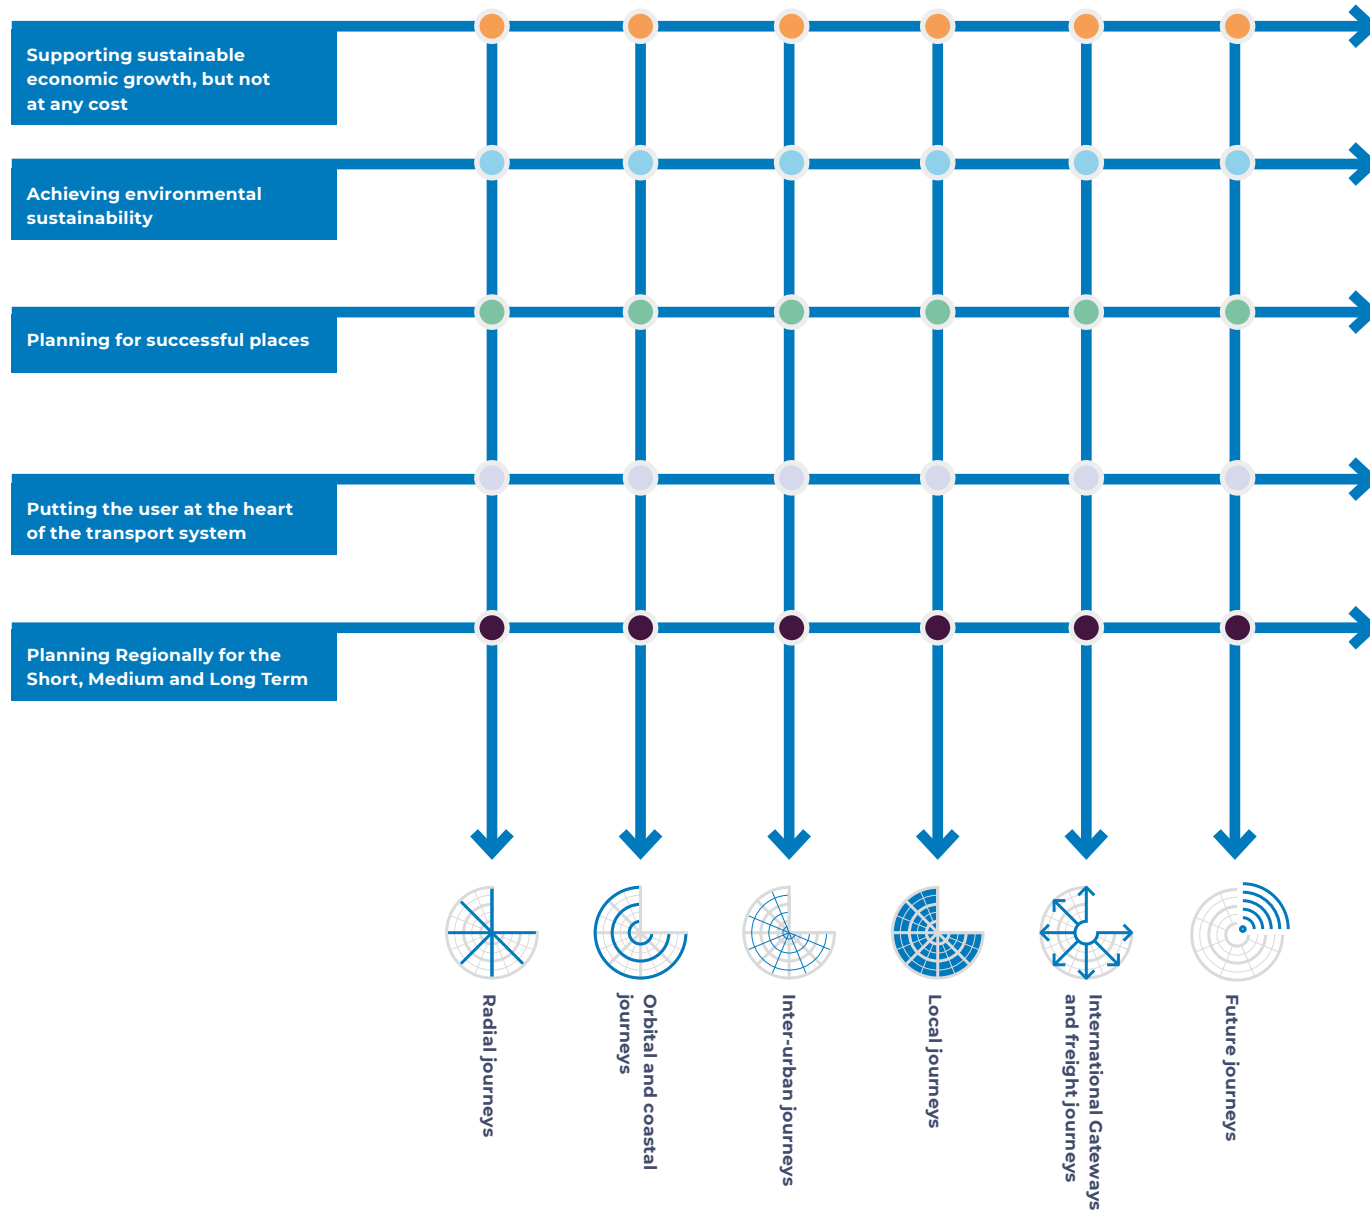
Supporting sustainable economic growth, but not at any cost

Achieving environmental sustainability

Planning for successful places

Putting the user at the heart of the transport system

Planning Regionally for the Short, Medium and Long Term

Radial journeys

Orbital and coastal journeys

Inter-urban journeys

Local journeys

International Gateways and freight journeys

Future journeys